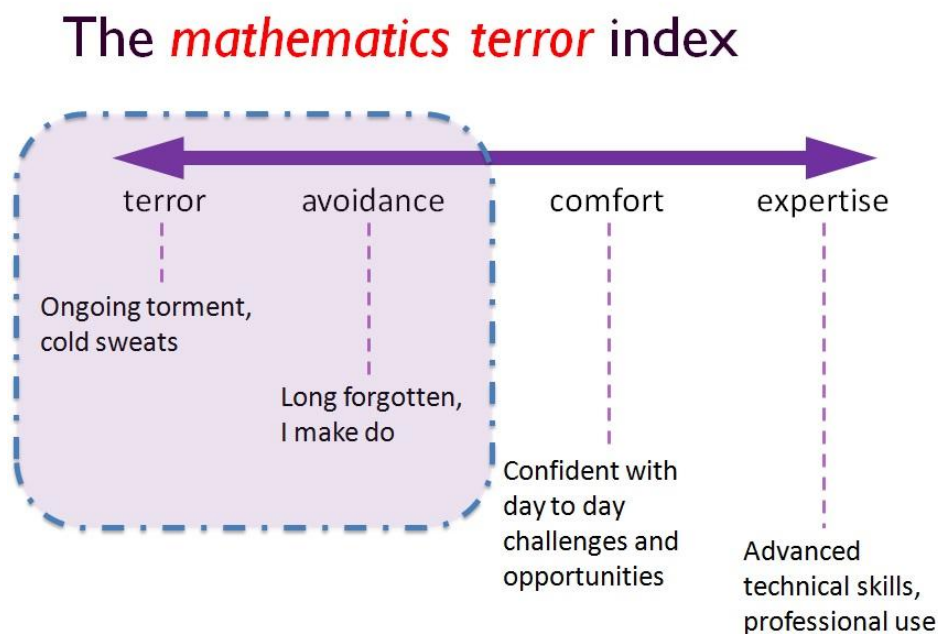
The mathematics terror index

terror
Ongoing torment, cold sweats

avoidance
Long forgotten, I make do

comfort
Confident with day to day challenges and opportunities

expertise
Advanced technical skills, professional use